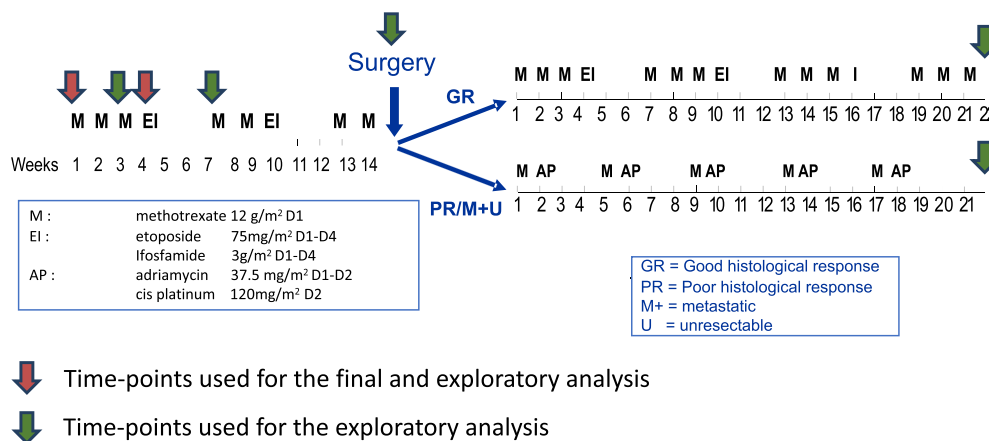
Surgery

M M M EI M M EI M M

Weeks 1 2 3 4 5 6 7 8 9 10 11 12 13 14

GR

M M M EI M M M EI M M M I M M M

1 2 3 4 5 6 7 8 9 10 11 12 13 14 15 16 17 18 19 20 21 2

PR/M+U

M AP M AP M AP M AP M AP

1 2 3 4 5 6 7 8 9 10 11 12 13 14 15 16 17 18 19 20 21

| | |
|---|---|
| M : | methotrexate 12 g/m$^2$ D1 |
| EI : | etoposide 75mg/m$^2$ D1-D4 |
| | Ifosfamide 3g/m$^2$ D1-D4 |
| AP : | adriamycin 37.5 mg/m$^2$ D1-D2 |
| | cis platinum 120mg/m$^2$ D2 |

GR = Good histological response
PR = Poor histological response
M+ = metastatic
U = unresectable

Time-points used for the final and exploratory analysis

Time-points used for the exploratory analysis